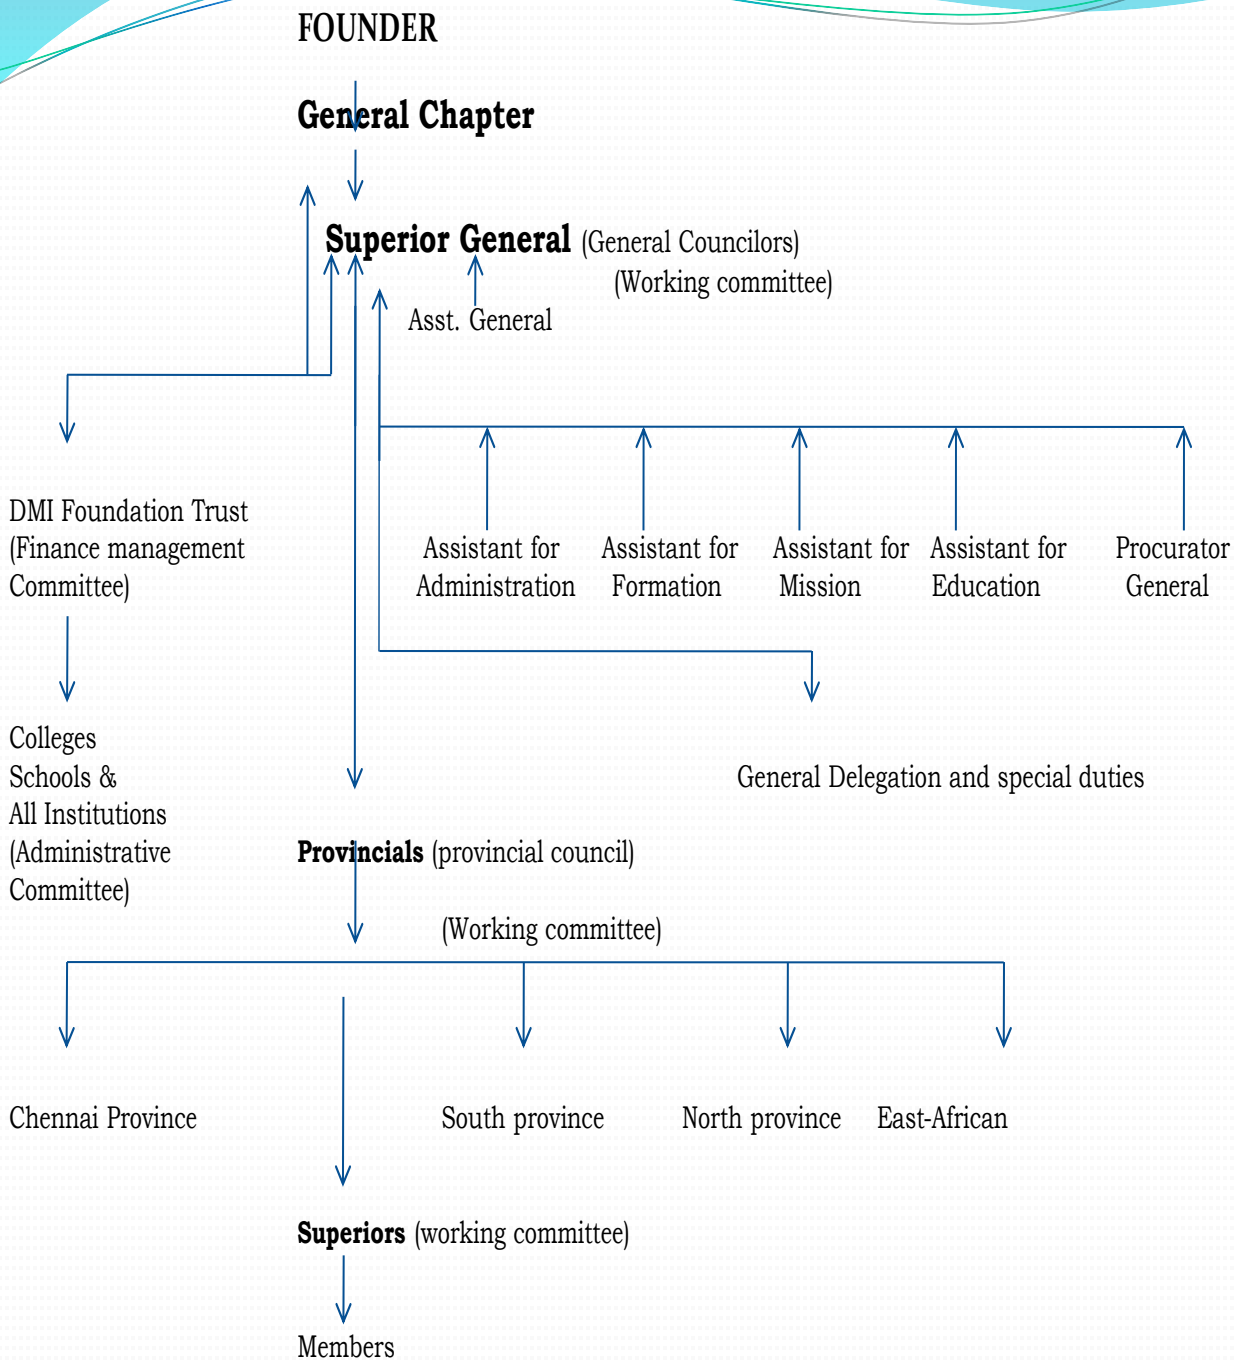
FOUNDER

General Chapter

Superior General (General Councilors)

(Working committee)

Asst. General

DMI Foundation Trust (Finance management Committee)

Assistant for Administration

Assistant for Formation

Assistant for Mission

Assistant for Education

Procurator General

Colleges Schools & All Institutions (Administrative Committee)

General Delegation and special duties

Provincials (provincial council)

(Working committee)

Chennai Province

South province

North province

East-African

Superiors (working committee)

Members